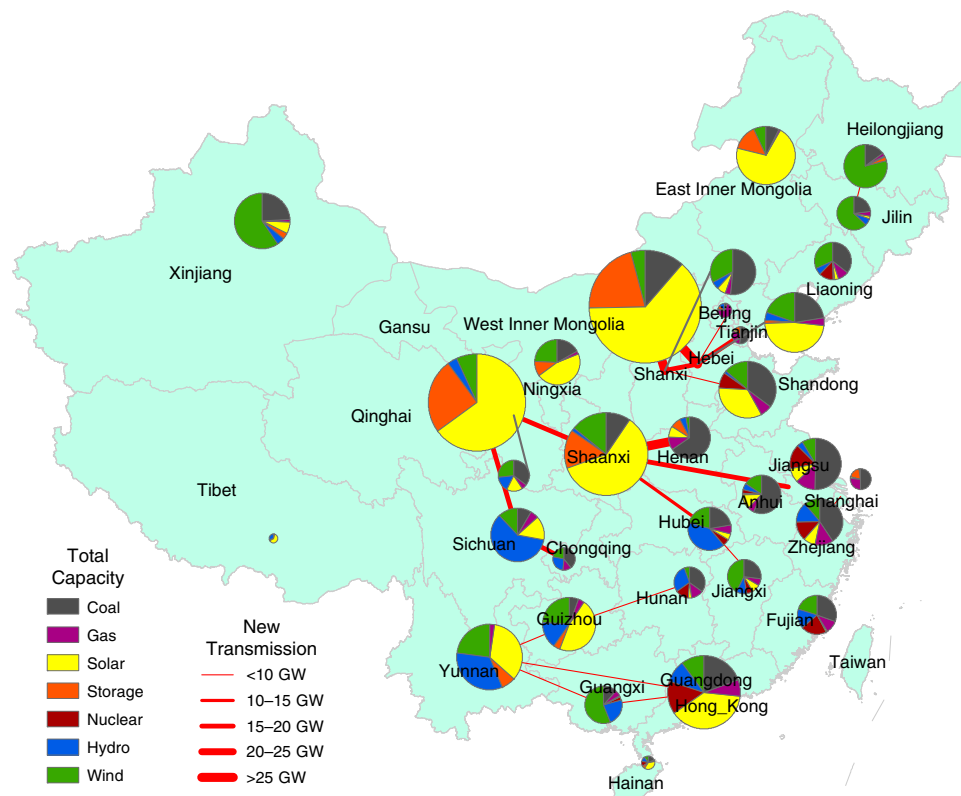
Heilongjiang
East Inner Mongolia
Jilin
Xinjiang
Liaoning
Beijing
Gansu
West Inner Mongolia
Tianjin
Hebei
Ningxia
Shanxi
Shandong
Qinghai
Shaanxi
Henan
Jiangsu
Tibet
Anhui
Shanghai
Hubei
Sichuan
Zhejiang
Chongqing
Total Capacity
Jiangxi
Hunan
Coal
Fujian
Gas
New Transmission
Guizhou
Solar
Taiwan
<10 GW
Storage
Yunnan
Guangdong
10–15 GW
Nuclear
Guangxi
Hong_Kong
15–20 GW
Hydro
20–25 GW
Wind
>25 GW
Hainan